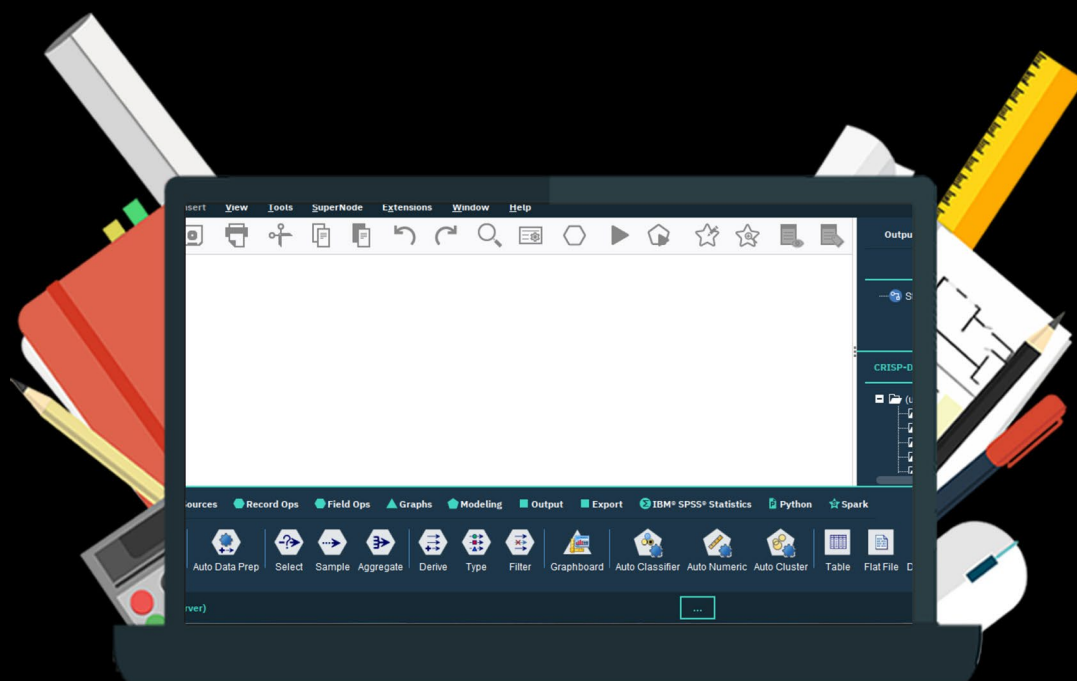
sert View Tools SuperNode Extensions Window Help

Outpu

S

CRISP-D

(

ources Record Ops Field Ops Graphs Modeling Output Export IBM® SPSS® Statistics Python Spark

Auto Data Prep Select Sample Aggregate Derive Type Filter Graphboard Auto Classifier Auto Numeric Auto Cluster Table Flat File D

rver)

...